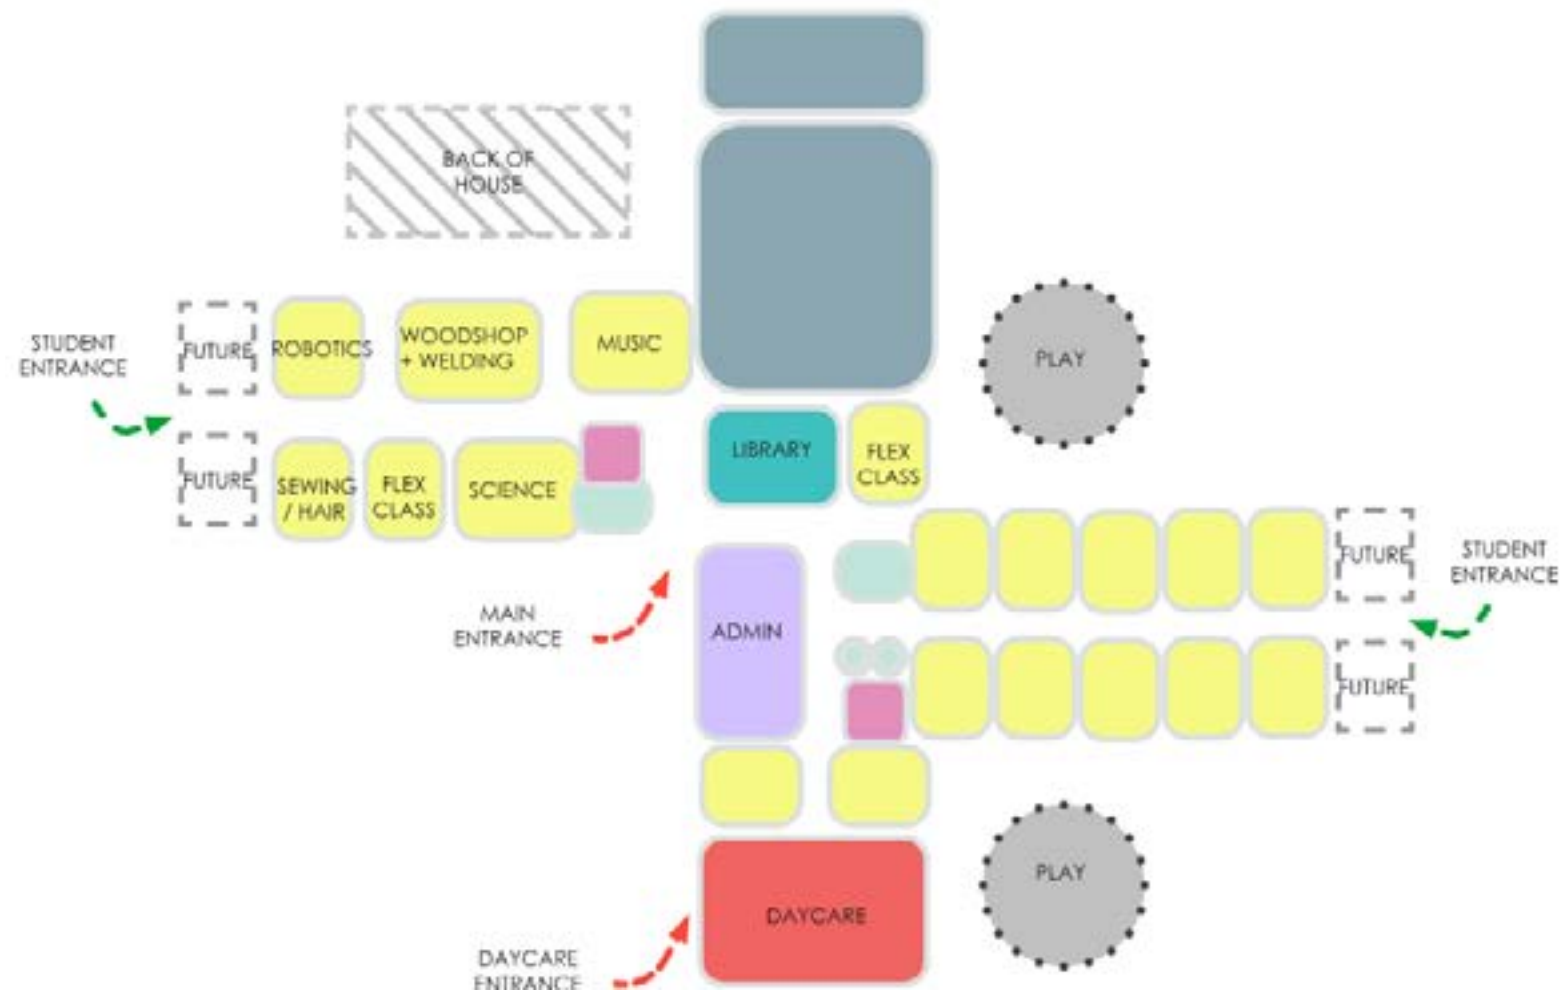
BACK OF HOUSE

STUDENT ENTRANCE

FUTURE

ROBOTICS

WOODSHOP + WELDING

MUSIC

PLAY

FUTURE

SEWING / HAIR

FLEX CLASS

SCIENCE

LIBRARY

FLEX CLASS

FUTURE

STUDENT ENTRANCE

MAIN ENTRANCE

ADMIN

FUTURE

DAYCARE

PLAY

DAYCARE ENTRANCE